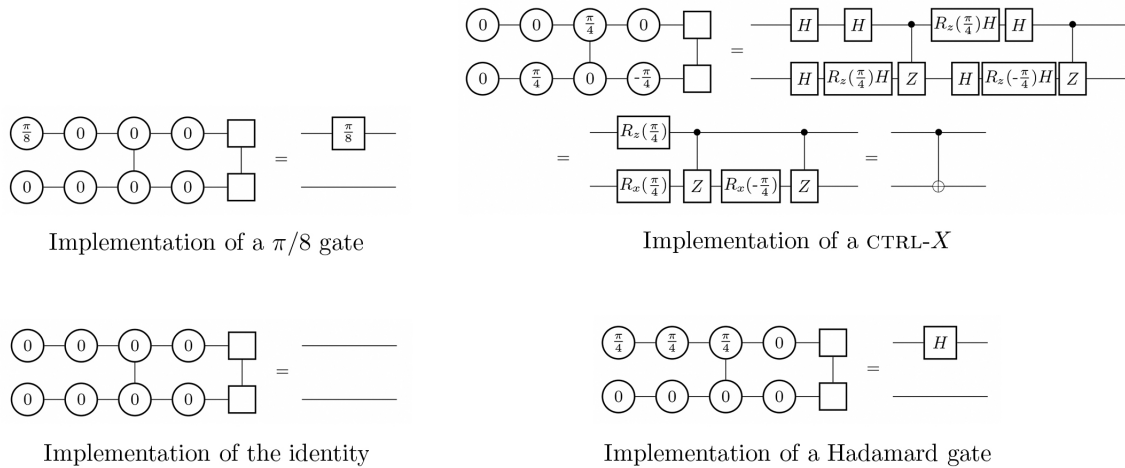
$\frac{\pi}{8}$ 0 0 0
0 0 0 0
= $\frac{\pi}{8}$

Implementation of a $\pi/8$ gate

0 0 $\frac{\pi}{4}$ 0
0 $\frac{\pi}{4}$ 0 -$\frac{\pi}{4}$
= $H$ $H$ $R_z(\frac{\pi}{4})H$ $H$
$H$ $R_z(\frac{\pi}{4})H$ $Z$ $H$ $R_z(-\frac{\pi}{4})H$ $Z$

= $R_z(\frac{\pi}{4})$
$R_x(\frac{\pi}{4})$ $Z$ $R_x(-\frac{\pi}{4})$ $Z$ =

Implementation of a CTRL-$X$

0 0 0 0
0 0 0 0
=

Implementation of the identity

$\frac{\pi}{4}$ $\frac{\pi}{4}$ $\frac{\pi}{4}$ 0
0 0 0 0
= $H$

Implementation of a Hadamard gate